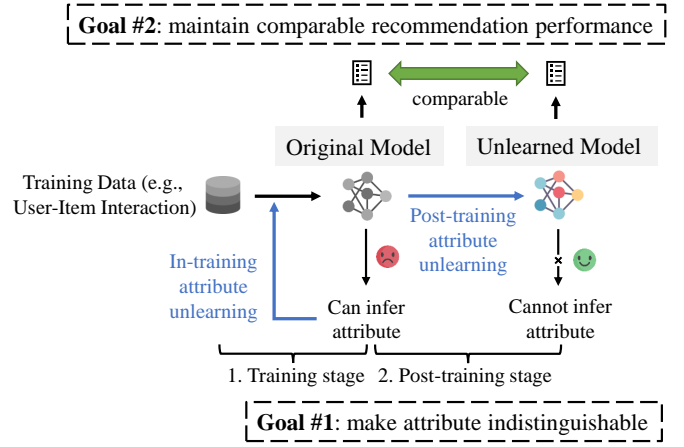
Goal #2: maintain comparable recommendation performance

comparable

Original Model

Unlearned Model

Training Data (e.g., User-Item Interaction)

Post-training attribute unlearning

In-training attribute unlearning

Can infer attribute

Cannot infer attribute

1. Training stage

2. Post-training stage

Goal #1: make attribute indistinguishable